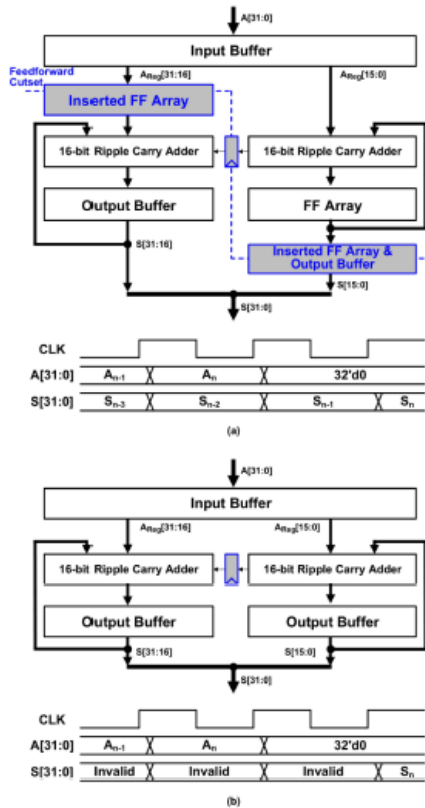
A[31:0]

Input Buffer

Feedforward Cutset

$A_{Reg}[31:16]$

$A_{Reg}[15:0]$

Inserted FF Array

16-bit Ripple Carry Adder

16-bit Ripple Carry Adder

Output Buffer

FF Array

S[31:16]

Inserted FF Array & Output Buffer

S[15:0]

S[31:0]

CLK

A[31:0] $A_{n-1}$ $A_n$ 32'd0

S[31:0] $S_{n-3}$ $S_{n-2}$ $S_{n-1}$ $S_n$

(a)

A[31:0]

Input Buffer

$A_{Reg}[31:16]$

$A_{Reg}[15:0]$

16-bit Ripple Carry Adder

16-bit Ripple Carry Adder

Output Buffer

Output Buffer

S[31:16]

S[15:0]

S[31:0]

CLK

A[31:0] $A_{n-1}$ $A_n$ 32'd0

S[31:0] Invalid Invalid Invalid $S_n$

(b)